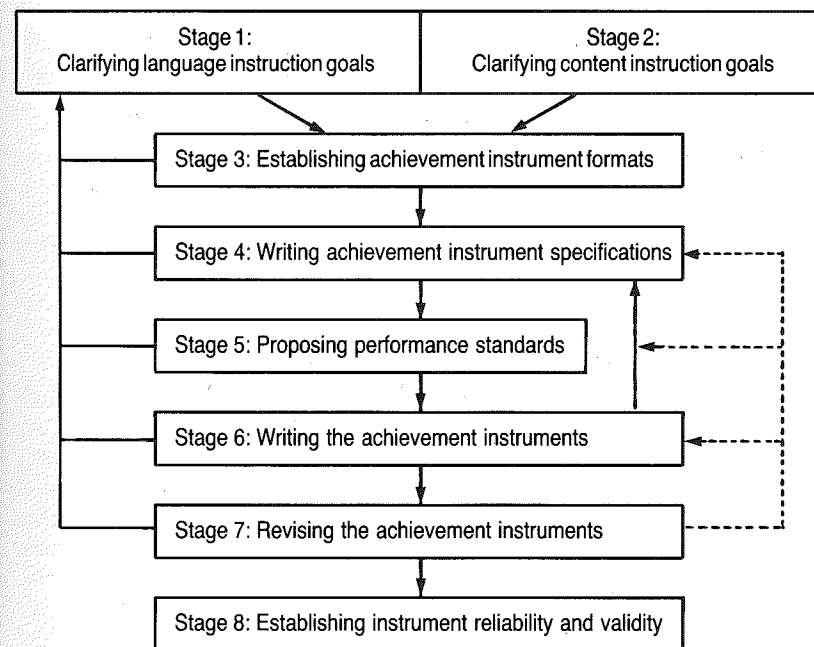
Stage 1:
Clarifying language instruction goals

Stage 2:
Clarifying content instruction goals

Stage 3: Establishing achievement instrument formats

Stage 4: Writing achievement instrument specifications

Stage 5: Proposing performance standards

Stage 6: Writing the achievement instruments

Stage 7: Revising the achievement instruments

Stage 8: Establishing instrument reliability and validity